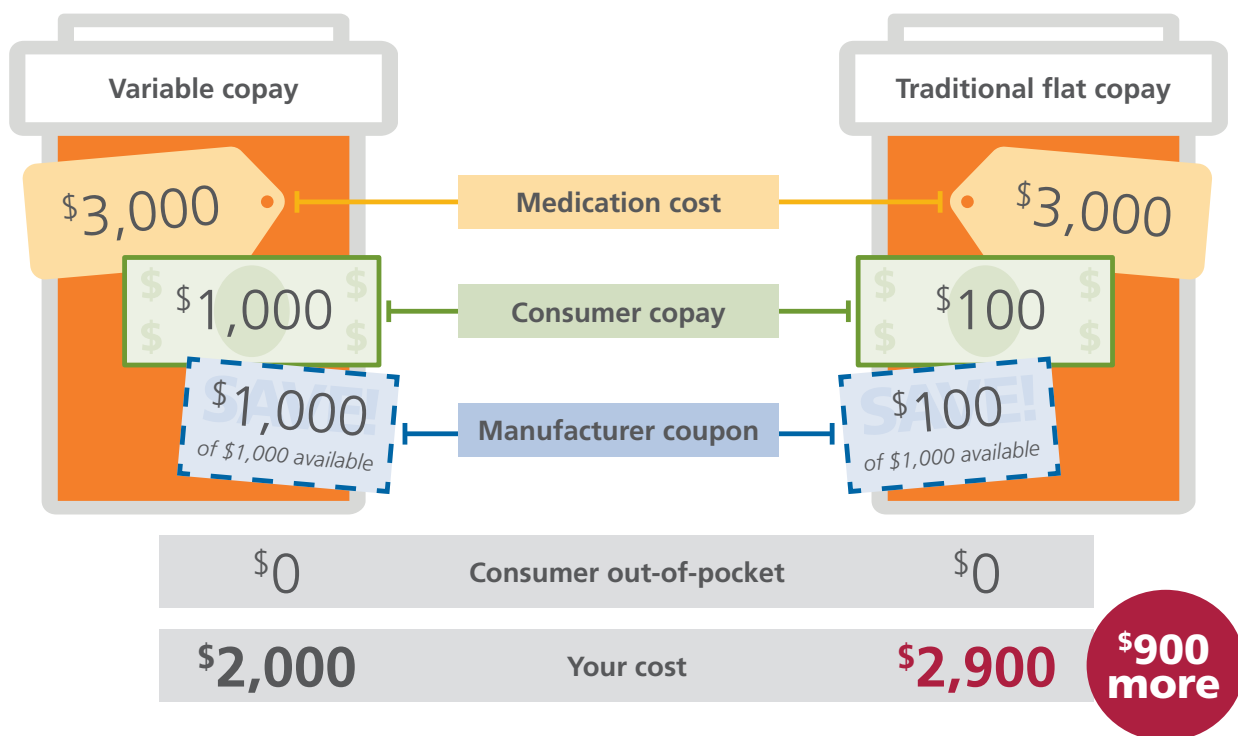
Variable copay

Traditional flat copay

$^{\$}3,000$

Medication cost

$^{\$}3,000$

$ $ $^{\$}1,000$ $ $

Consumer copay

$ $ $^{\$}100$ $ $

SAVE! $^{\$}1,000$ of $1,000 available

Manufacturer coupon

SAVE! $^{\$}100$ of $1,000 available

$^{\$}0$ Consumer out-of-pocket $^{\$}0$

$^{\$}2,000$ Your cost $^{\$}2,900$

$^{\$}900$ more